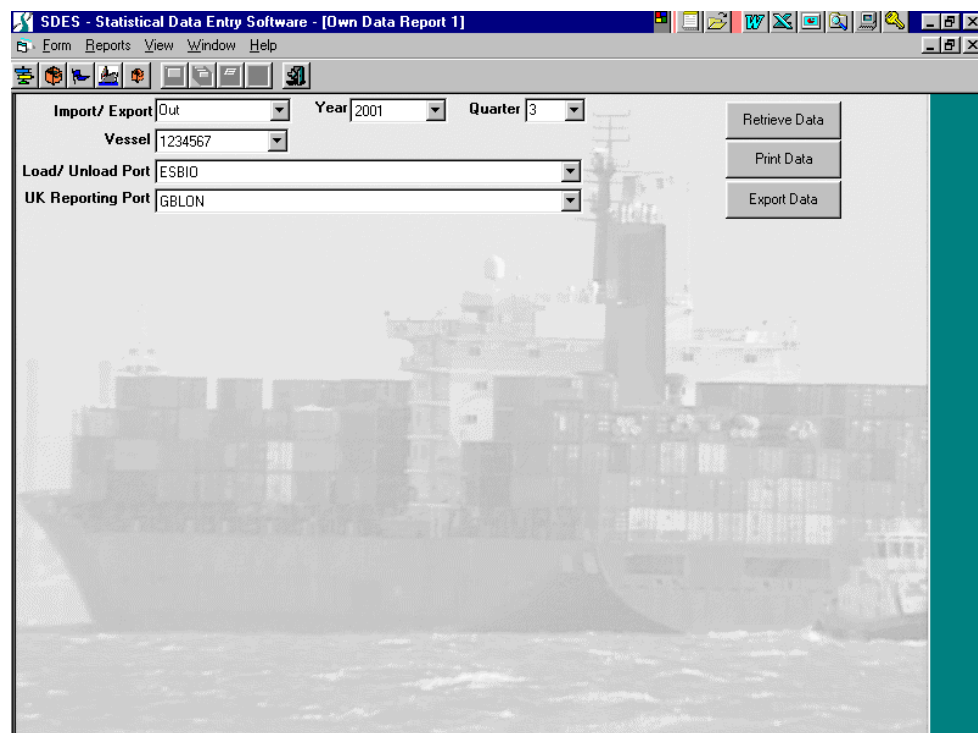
SDES - Statistical Data Entry Software - [Own Data Report 1]

Form Reports View Window Help

Import/ Export Out

Year 2001

Quarter 3

Vessel 1234567

Load/ Unload Port ESBIO

UK Reporting Port GBLON

Retrieve Data

Print Data

Export Data